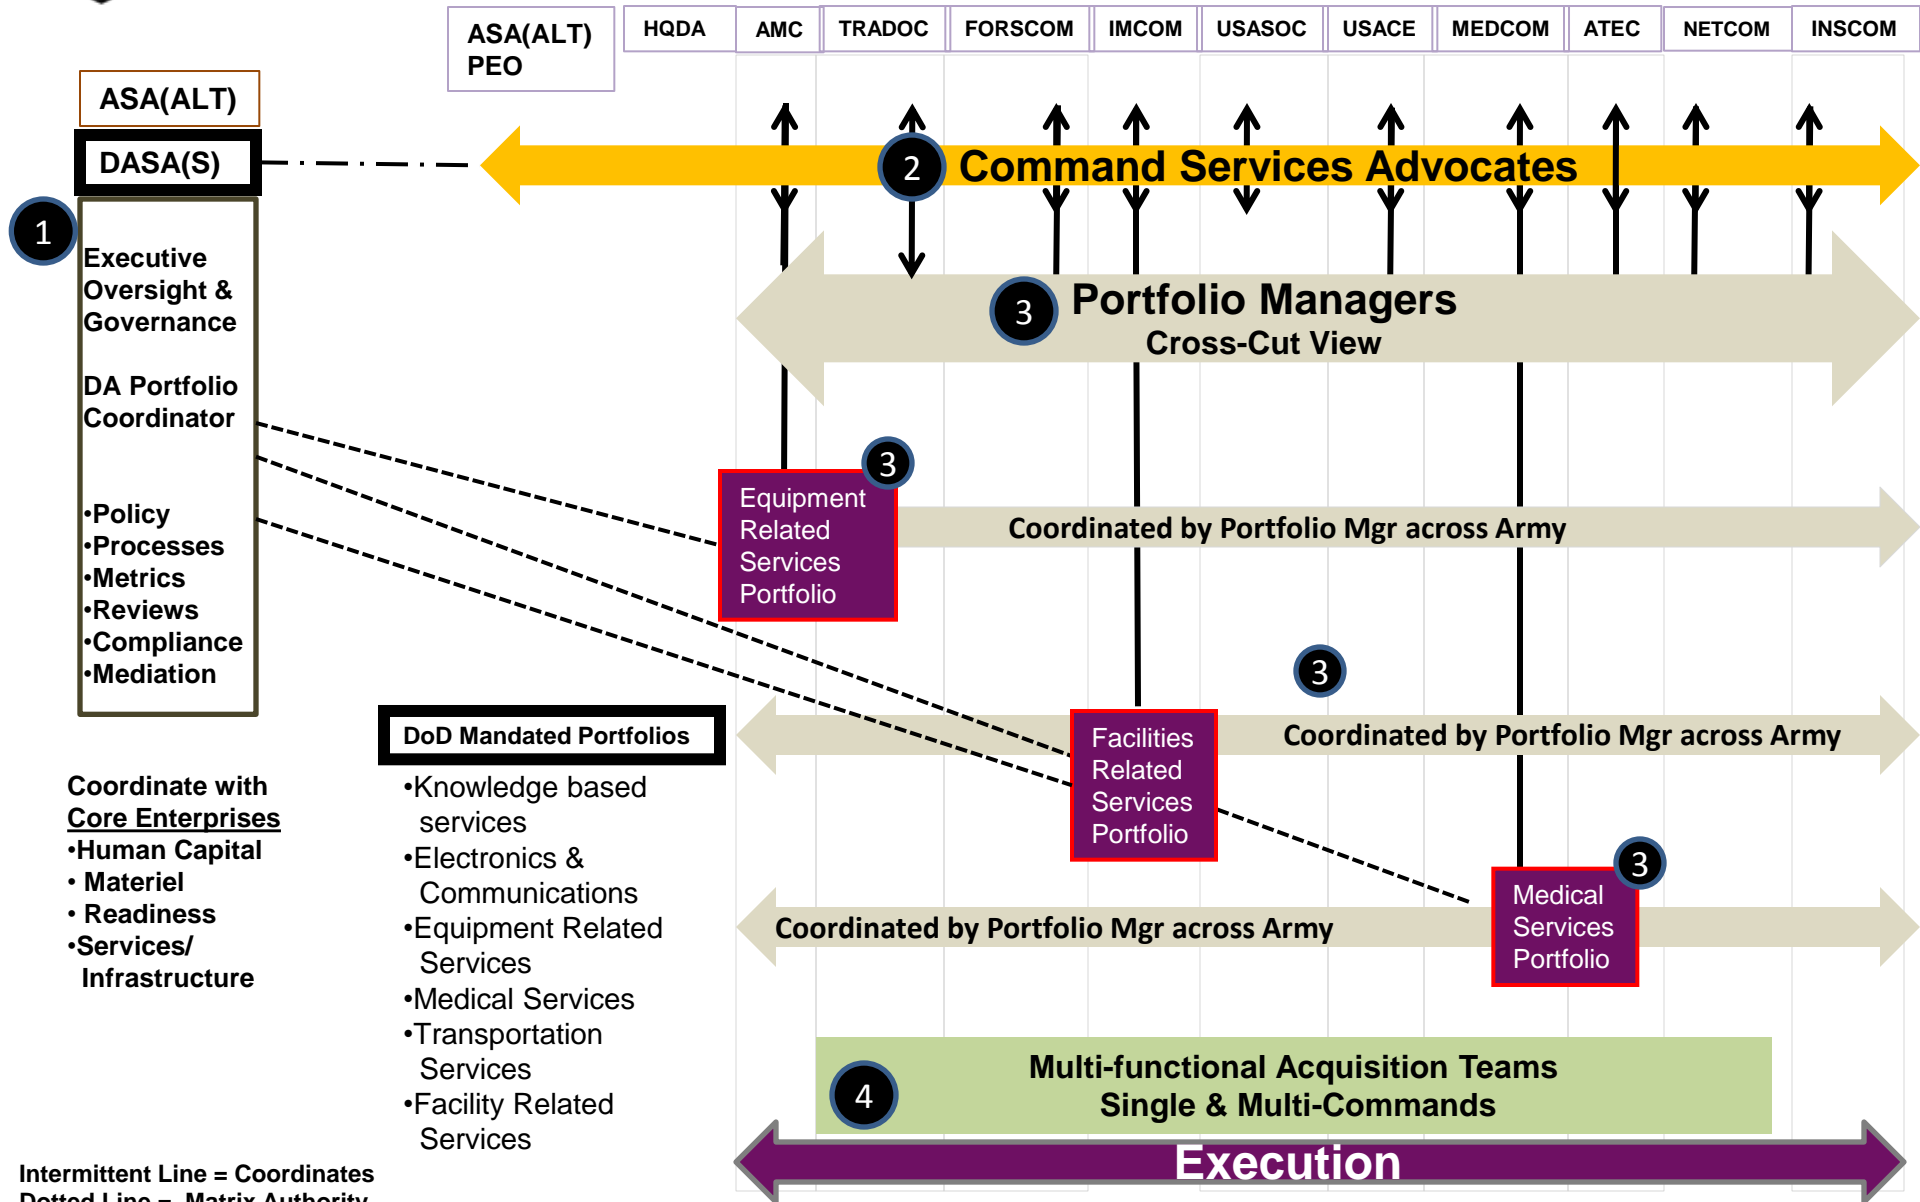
ASA(ALT) PEO

HQDA | AMC | TRADOC | FORSCOM | IMCOM | USASOC | USACE | MEDCOM | ATEC | NETCOM | INSCOM

ASA(ALT)

DASA(S)

1

Executive Oversight & Governance

DA Portfolio Coordinator

•Policy
•Processes
•Metrics
•Reviews
•Compliance
•Mediation

2 Command Services Advocates

3 Portfolio Managers
Cross-Cut View

3 Equipment Related Services Portfolio

Coordinated by Portfolio Mgr across Army

3

Facilities Related Services Portfolio

Coordinated by Portfolio Mgr across Army

3 Medical Services Portfolio

Coordinated by Portfolio Mgr across Army

DoD Mandated Portfolios

•Knowledge based services
•Electronics & Communications
•Equipment Related Services
•Medical Services
•Transportation Services
•Facility Related Services

Coordinate with Core Enterprises
•Human Capital
• Materiel
• Readiness
•Services/ Infrastructure

4 Multi-functional Acquisition Teams
Single & Multi-Commands

Execution

Intermittent Line = Coordinates
Dotted Line = Matrix Authority